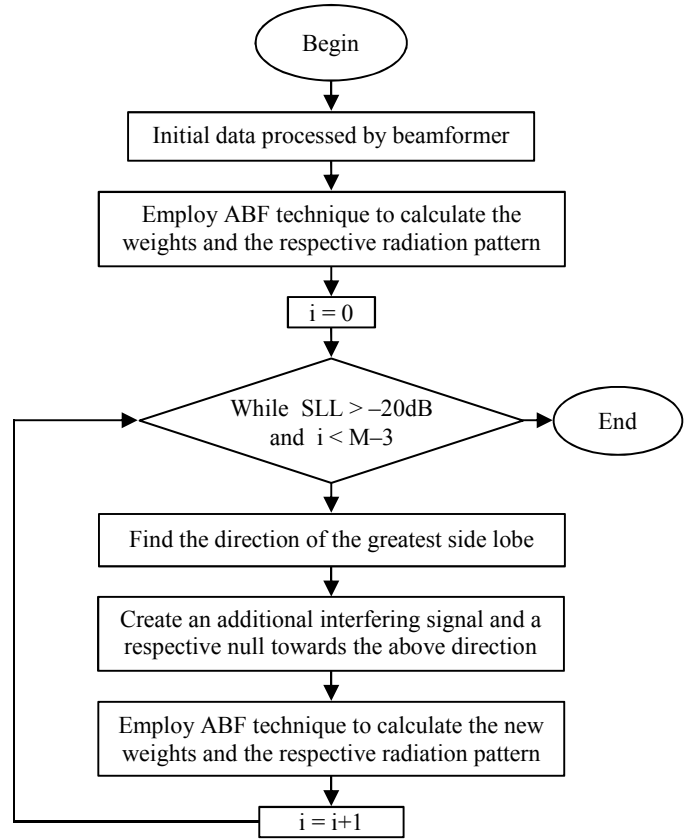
Begin

Initial data processed by beamformer

Employ ABF technique to calculate the weights and the respective radiation pattern

i = 0

While SLL > –20dB and i < M–3

End

Find the direction of the greatest side lobe

Create an additional interfering signal and a respective null towards the above direction

Employ ABF technique to calculate the new weights and the respective radiation pattern

i = i+1